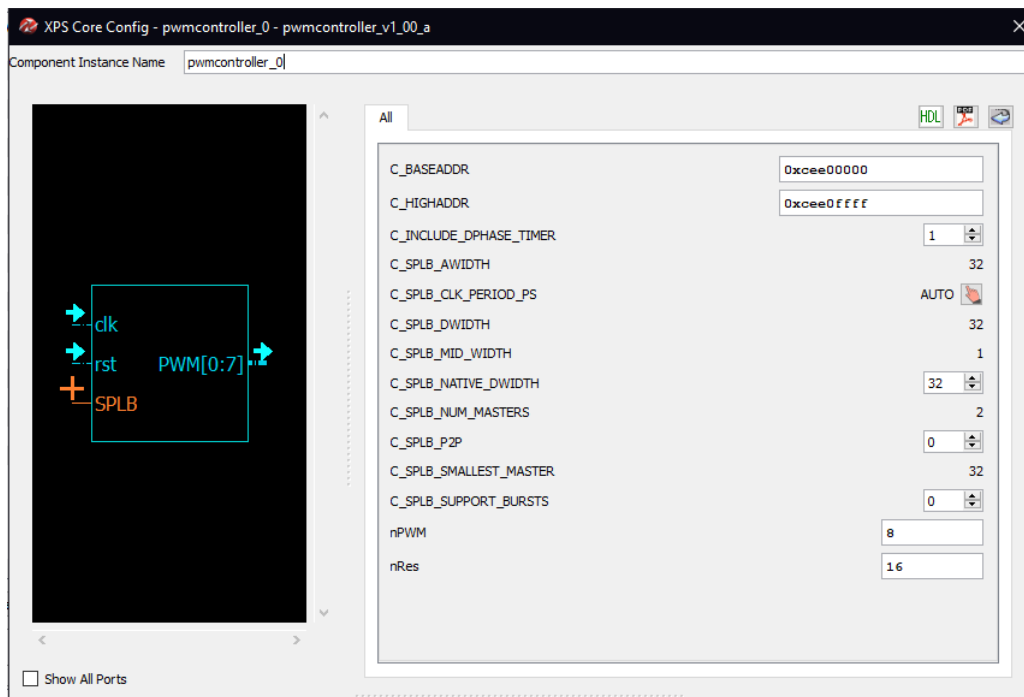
XPS Core Config - pwmcontroller_0 - pwmcontroller_v1_00_a

Component Instance Name pwmcontroller_0

clk
rst
SPLB
PWM[0:7]

All

HDL

| | |
|---|---|
| C_BASEADDR | 0xcee00000 |
| C_HIGHADDR | 0xcee0ffff |
| C_INCLUDE_DPHASE_TIMER | 1 |
| C_SPLB_AWIDTH | 32 |
| C_SPLB_CLK_PERIOD_PS | AUTO |
| C_SPLB_DWIDTH | 32 |
| C_SPLB_MID_WIDTH | 1 |
| C_SPLB_NATIVE_DWIDTH | 32 |
| C_SPLB_NUM_MASTERS | 2 |
| C_SPLB_P2P | 0 |
| C_SPLB_SMALLEST_MASTER | 32 |
| C_SPLB_SUPPORT_BURSTS | 0 |
| nPWM | 8 |
| nRes | 16 |

Show All Ports